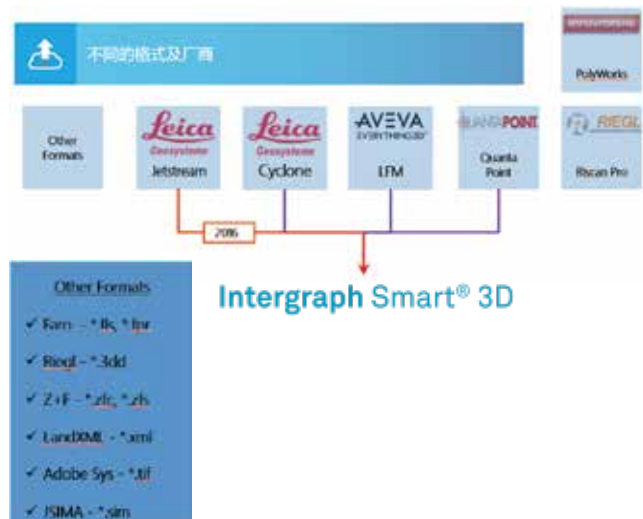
不同的格式及厂商

PolyWorks

Other Formats

Leica Geosystems Jetstream

Leica Geosystems Cyclone

AVEVA EVERYTHING3D LFM

QUANTAPOINT Quanta Point

RIEGL Riscan Pro

2016

Intergraph Smart® 3D

Other Formats

✔ Faro - *.fls, *.fsr

✔ Riegl - *.3dd

✔ Z+F - *.zfc, *.zfs

✔ LandXML - *.xml

✔ Adobe Sys - *.tif

✔ JSIMA - *.sim